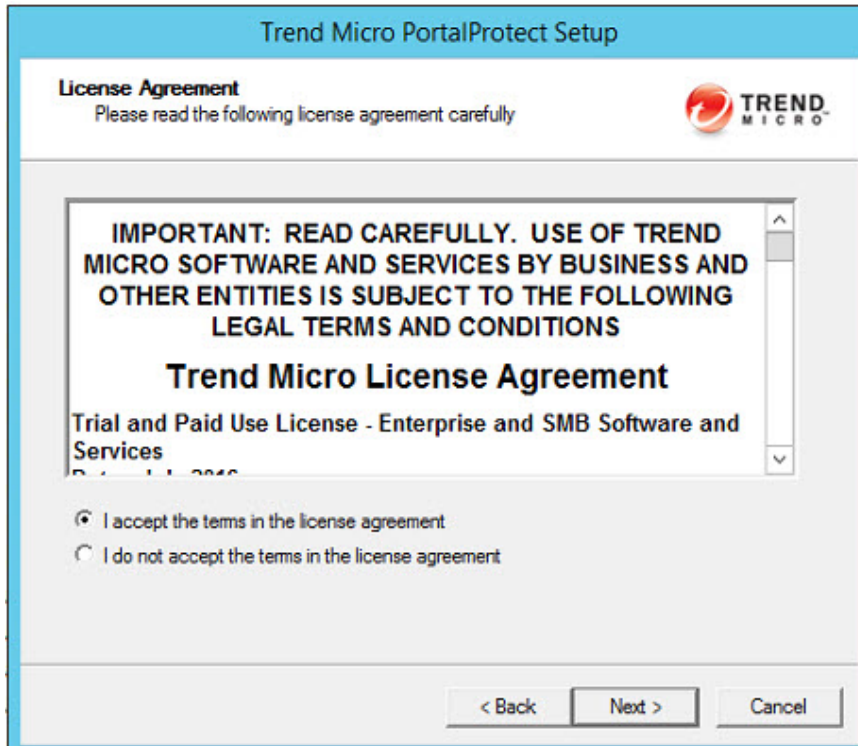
Trend Micro PortalProtect Setup

License Agreement
Please read the following license agreement carefully

TREND MICRO

IMPORTANT: READ CAREFULLY. USE OF TREND MICRO SOFTWARE AND SERVICES BY BUSINESS AND OTHER ENTITIES IS SUBJECT TO THE FOLLOWING LEGAL TERMS AND CONDITIONS

Trend Micro License Agreement

Trial and Paid Use License - Enterprise and SMB Software and Services
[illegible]

I accept the terms in the license agreement
I do not accept the terms in the license agreement

< Back
Next >
Cancel